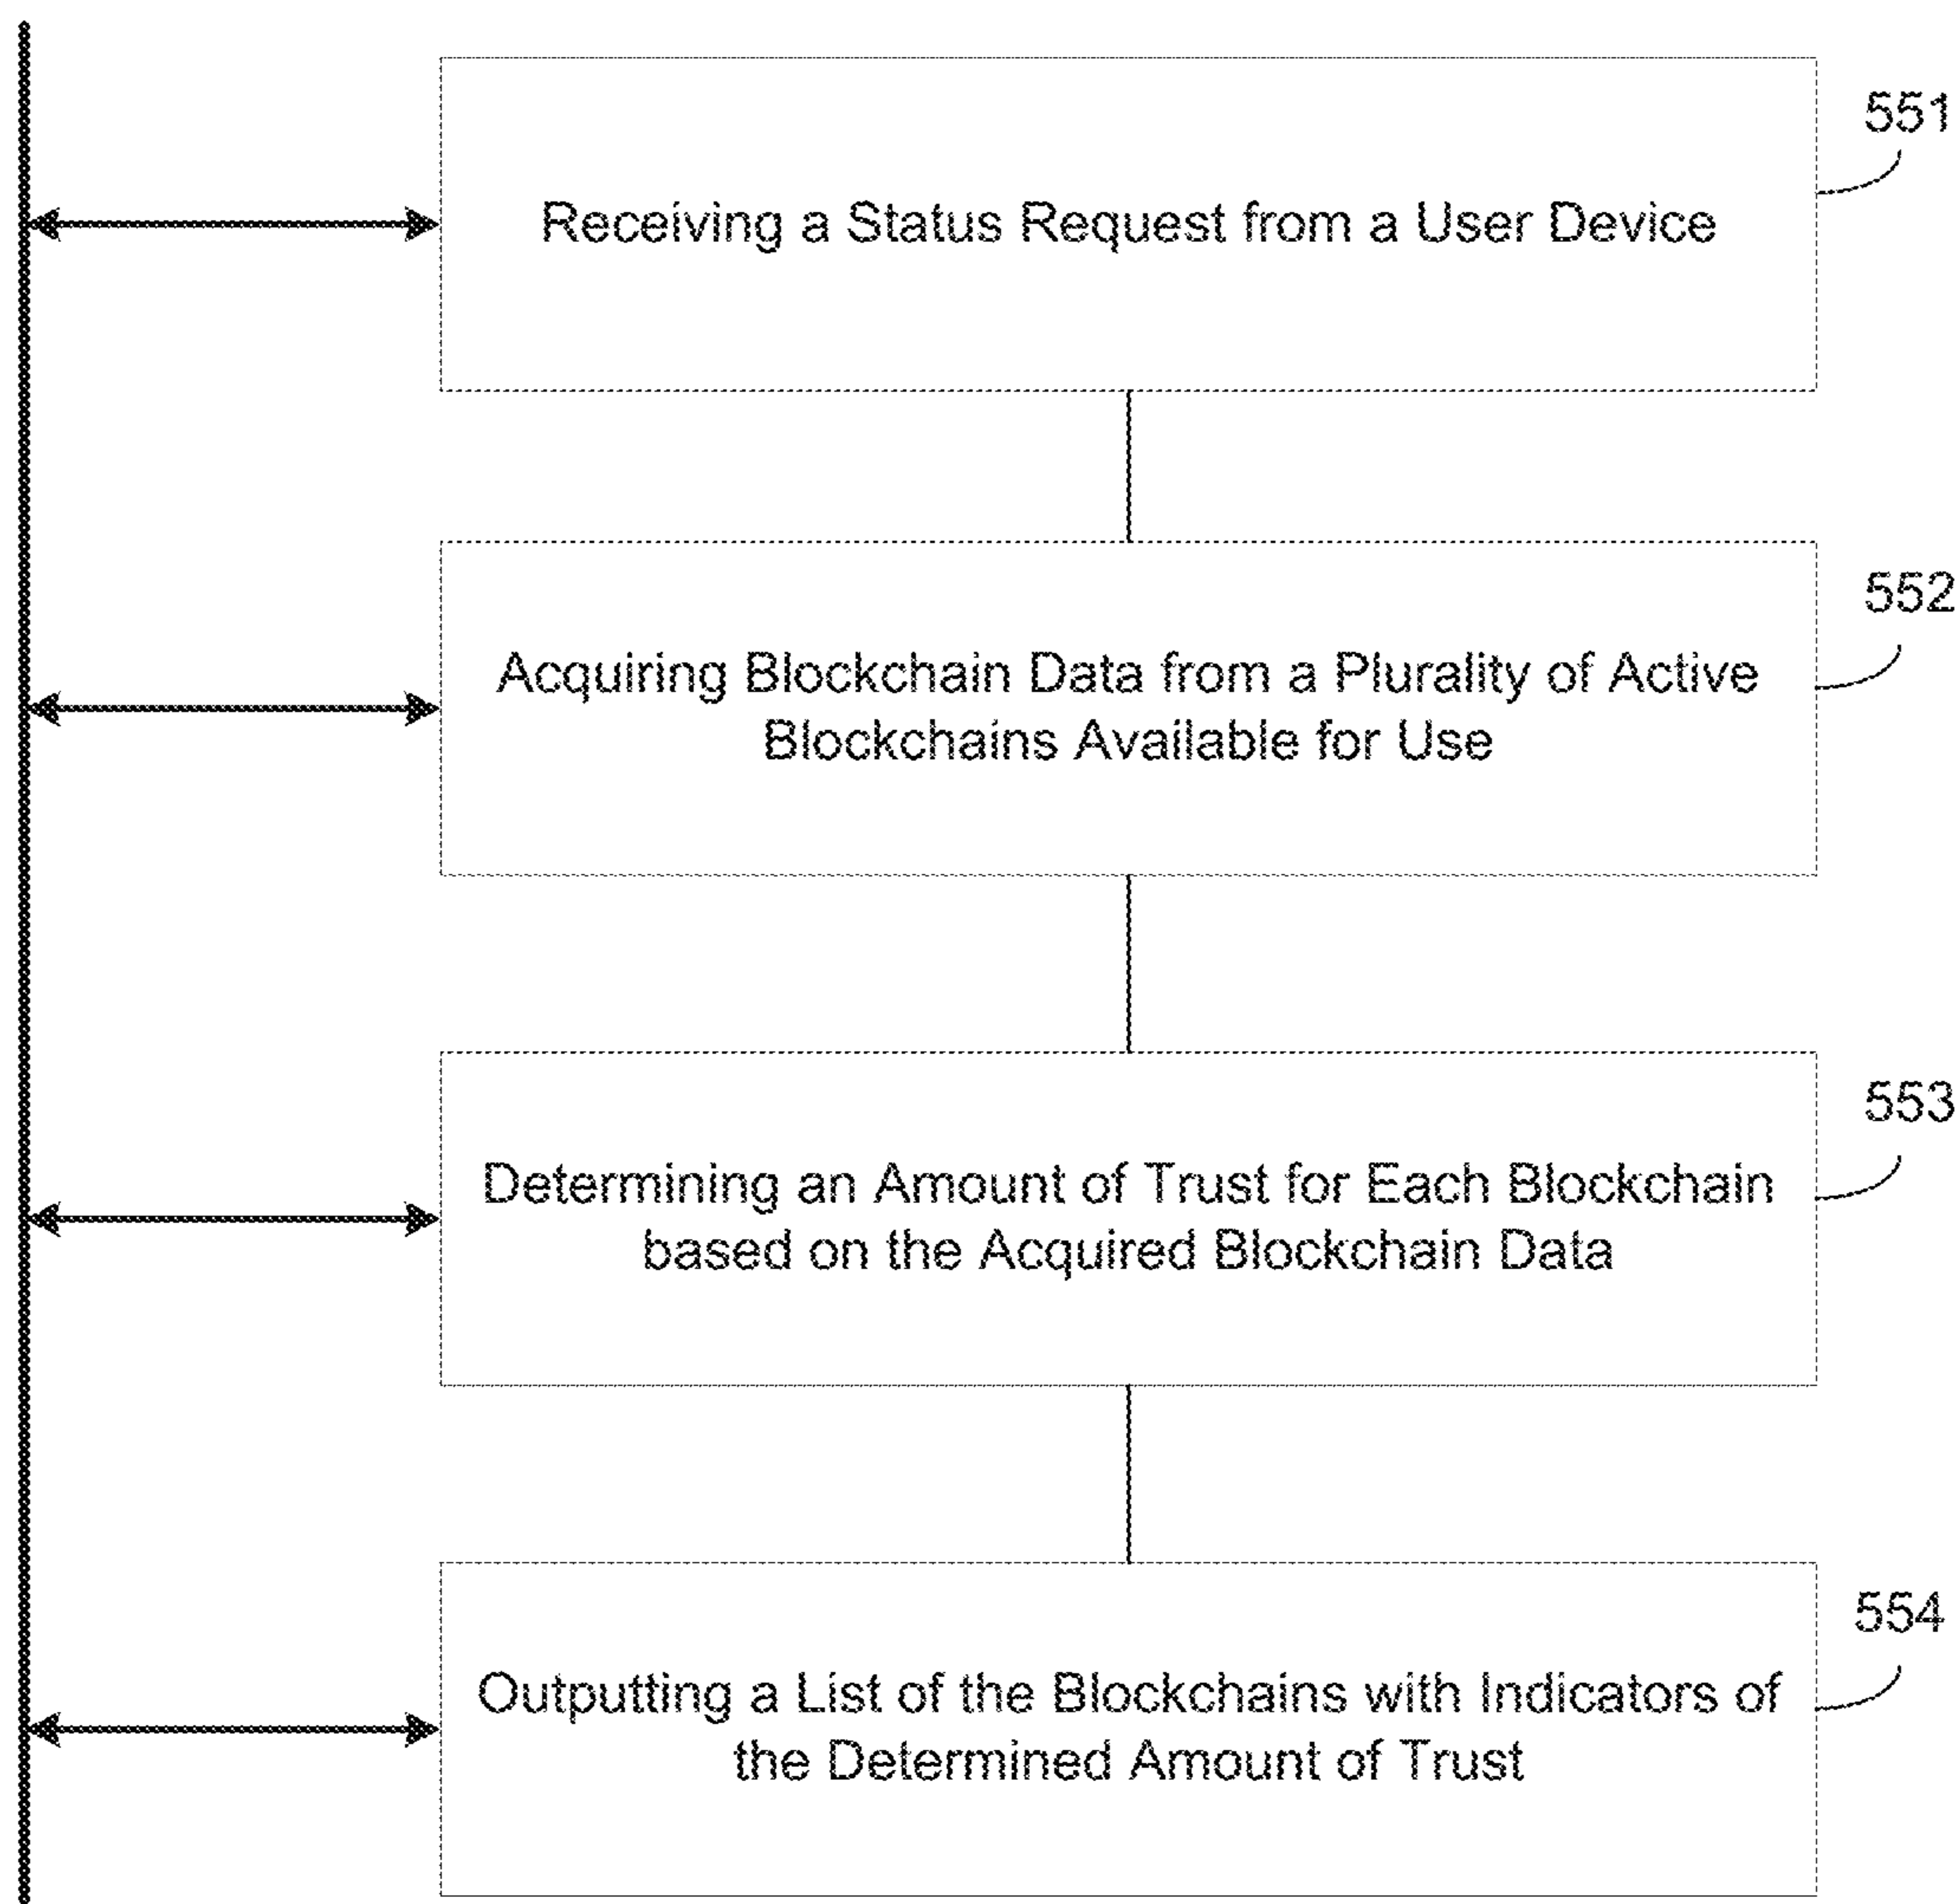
551

Receiving a Status Request from a User Device

552

Acquiring Blockchain Data from a Plurality of Active Blockchains Available for Use

553

Determining an Amount of Trust for Each Blockchain based on the Acquired Blockchain Data

554

Outputting a List of the Blockchains with Indicators of the Determined Amount of Trust